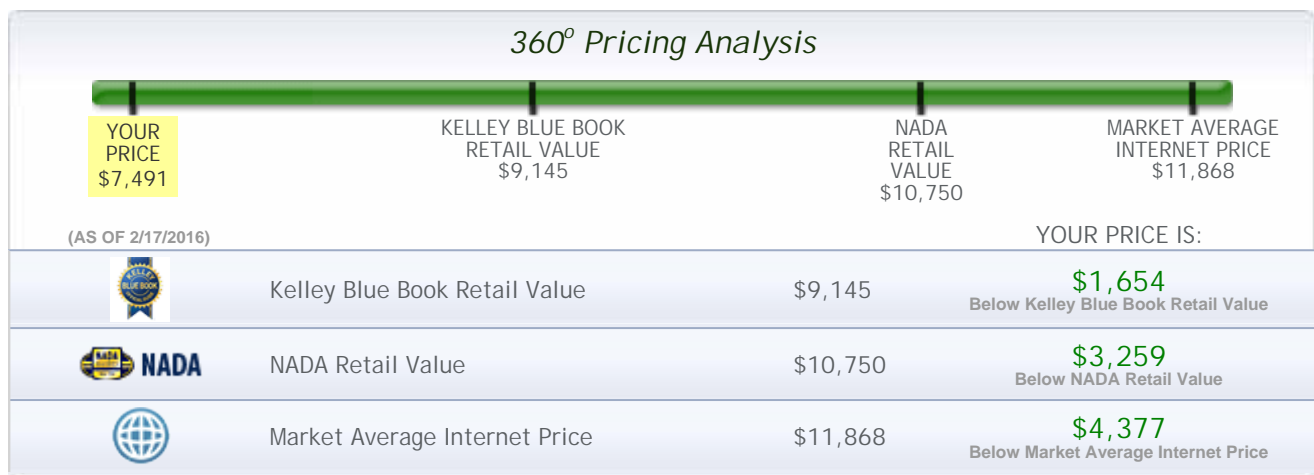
$360^o$ Pricing Analysis

YOUR PRICE $7,491

KELLEY BLUE BOOK RETAIL VALUE $9,145

NADA RETAIL VALUE $10,750

MARKET AVERAGE INTERNET PRICE $11,868

(AS OF 2/17/2016)

YOUR PRICE IS:

| | | | |
|---|---|---|---|
| KELLEY BLUE BOOK | Kelley Blue Book Retail Value | $9,145 | $1,654 Below Kelley Blue Book Retail Value |
| NADA | NADA Retail Value | $10,750 | $3,259 Below NADA Retail Value |
| | Market Average Internet Price | $11,868 | $4,377 Below Market Average Internet Price |